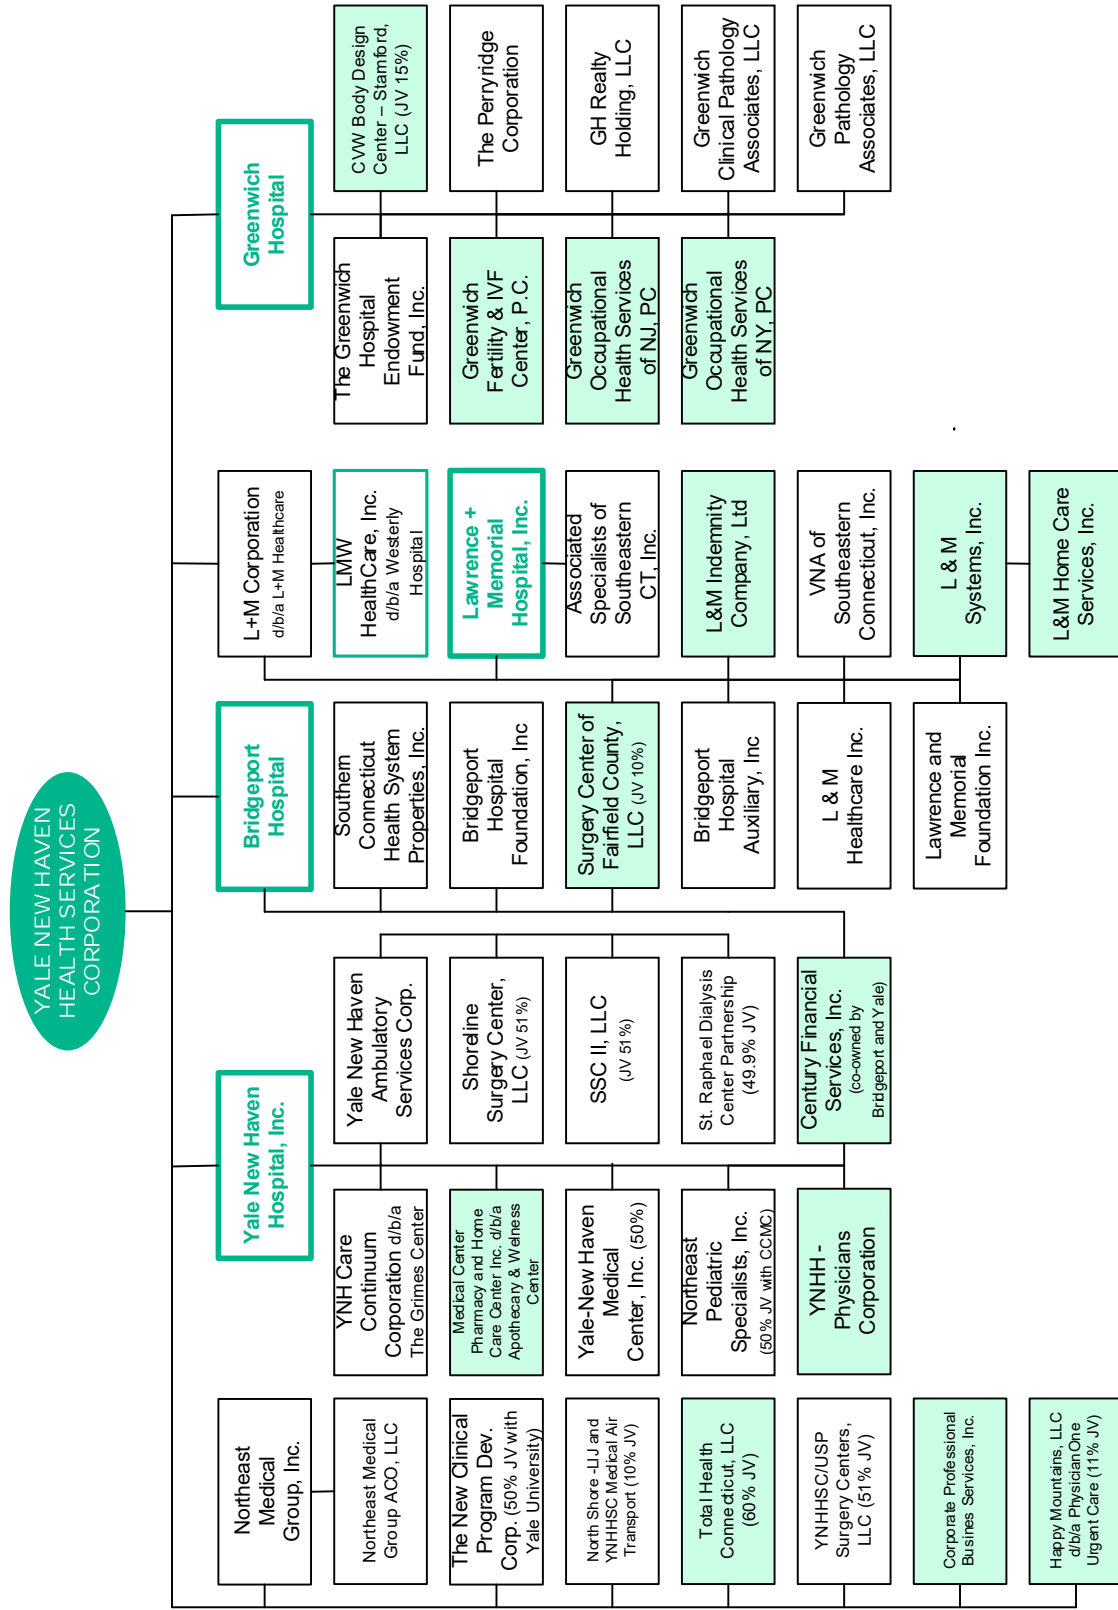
YALE NEW HAVEN HEALTH SERVICES CORPORATION

Greenwich Hospital

CVW Body Design Center – Stamford, LLC (JV 15%)

The Perryridge Corporation

GH Realty Holding, LLC

Greenwich Clinical Pathology Associates, LLC

Greenwich Pathology Associates, LLC

The Greenwich Hospital Endowment Fund, Inc.

Greenwich Fertility & IVF Center, P.C.

Greenwich Occupational Health Services of NJ, PC

Greenwich Occupational Health Services of NY, PC

L+M Corporation d/b/a L+M Healthcare

LMW HealthCare, Inc. d/b/a Westerly Hospital

Lawrence + Memorial Hospital, Inc.

Associated Specialists of Southeastern CT, Inc.

L&M Indemnity Company, Ltd

VNA of Southeastern Connecticut, Inc.

L & M Systems, Inc.

L&M Home Care Services, Inc.

Bridgeport Hospital

Southern Connecticut Health System Properties, Inc.

Bridgeport Hospital Foundation, Inc

Surgery Center of Fairfield County, LLC (JV 10%)

Bridgeport Hospital Auxiliary, Inc

L & M Healthcare Inc.

Lawrence and Memorial Foundation Inc.

Yale New Haven Hospital, Inc.

Yale New Haven Ambulatory Services Corp.

Shoreline Surgery Center, LLC (JV 51%)

SSC II, LLC (JV 51%)

St. Raphael Dialysis Center Partnership (49.9% JV)

Century Financial Services, Inc. (co-owned by Bridgeport and Yale)

YNH Care Continuum Corporation d/b/a The Grimes Center

Medical Center Pharmacy and Home Care Center Inc. d/b/a Apothecary & Welness Center

Yale-New Haven Medical Center, Inc. (50%)

Northeast Pediatric Specialists, Inc. (50% JV with CCMC)

YNHH - Physicians Corporation

Northeast Medical Group, Inc.

Northeast Medical Group ACO, LLC

The New Clinical Program Dev. Corp. (50% JV with Yale University)

North Shore -LIJ and YNHHSC Medical Air Transport (10% JV)

Total Health Connecticut, LLC (60% JV)

YNHHSC/USP Surgery Centers, LLC (51% JV)

Corporate Professional Busines Services, Inc.

Happy Mountains, LLC d/b/a PhysicianOne Urgent Care (11% JV)